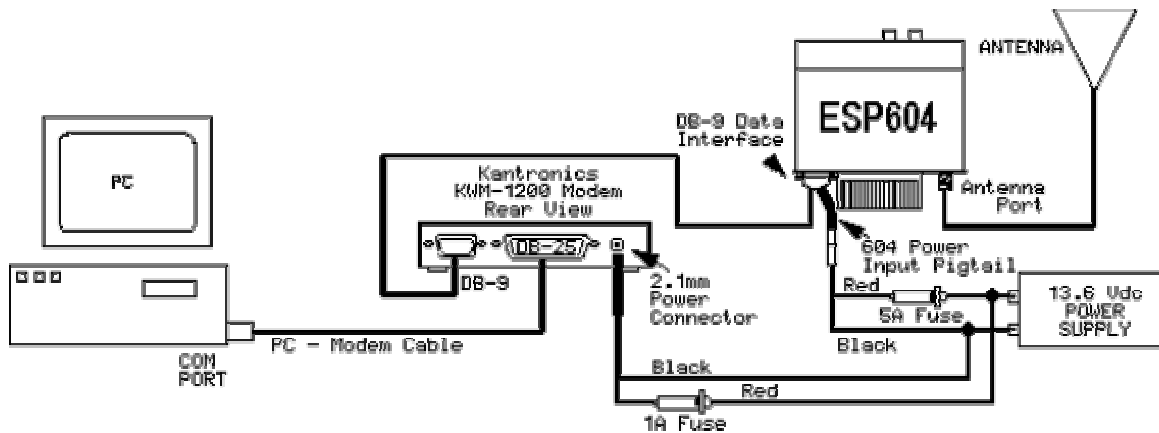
ANTENNA

ESP604

DB-9 Data Interface

Kantronics KWM-1200 Modem Rear View

Antenna Port

PC

DB-25

DB-9

604 Power Input Pigtail

2.1mm Power Connector

Red

13.6 Vdc POWER SUPPLY

5A Fuse

COM PORT

PC - Modem Cable

Black

Black

Red

1A Fuse